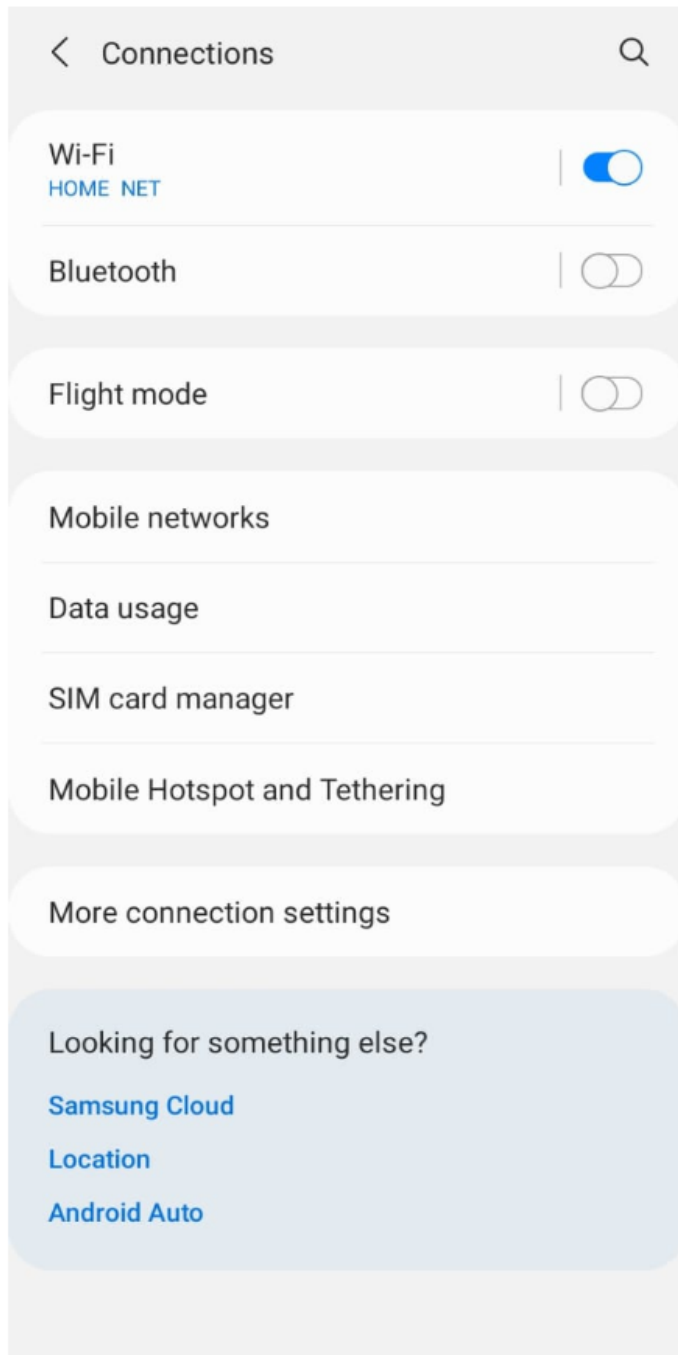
Connections

Wi-Fi
HOME NET

Bluetooth

Flight mode

Mobile networks

Data usage

SIM card manager

Mobile Hotspot and Tethering

More connection settings

Looking for something else?

Samsung Cloud

Location

Android Auto